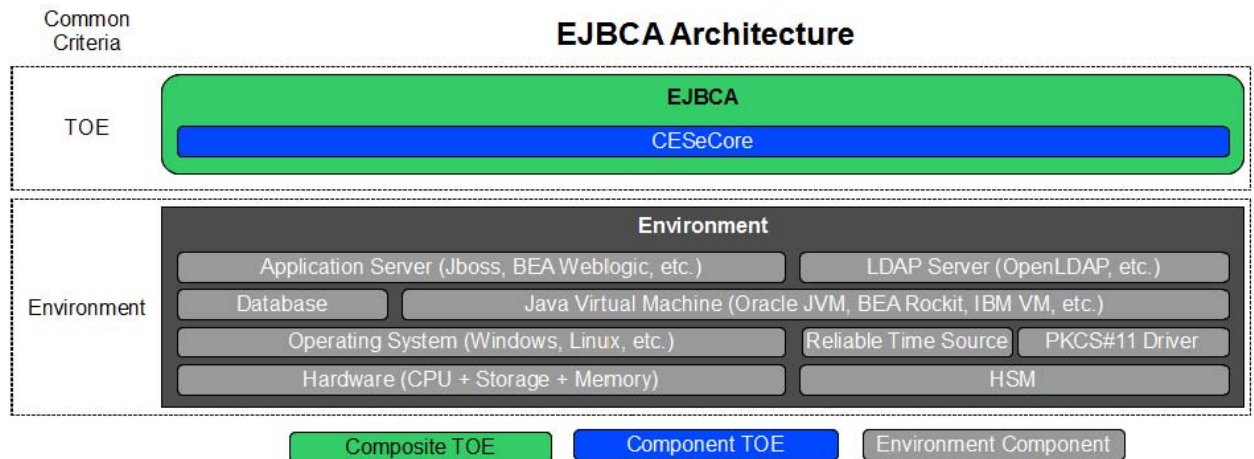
Common Criteria

EJBCA Architecture

TOE

EJBCA

CESeCore

Environment

Environment

Application Server (Jboss, BEA Weblogic, etc.)

LDAP Server (OpenLDAP, etc.)

Database

Java Virtual Machine (Oracle JVM, BEA Rockit, IBM VM, etc.)

Operating System (Windows, Linux, etc.)

Reliable Time Source

PKCS#11 Driver

Hardware (CPU + Storage + Memory)

HSM

Composite TOE

Component TOE

Environment Component